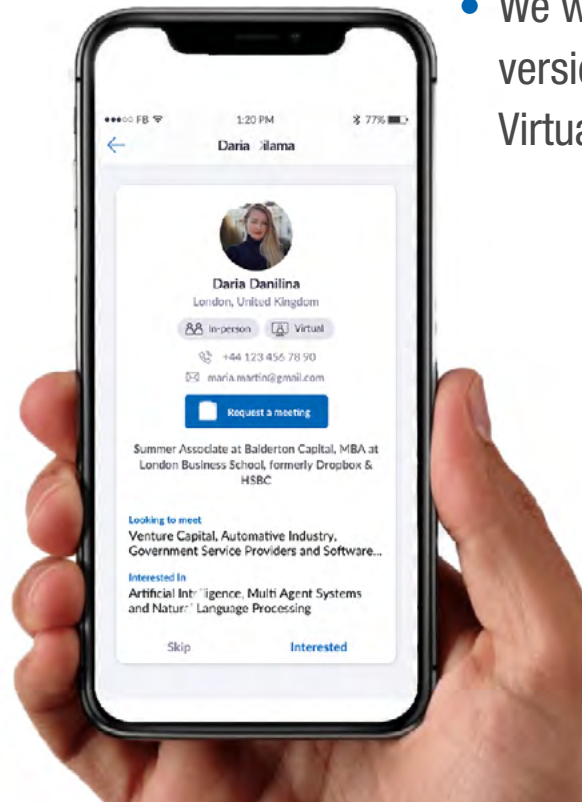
We w
versi
Virtu

•••○○ FB
1:20 PM
77%

Daria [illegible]ilama

Daria Danilina
London, United Kingdom

In-person
Virtual

+44 123 456 78 90
maria.martin@gmail.com

Request a meeting

Summer Associate at Balderton Capital, MBA at London Business School, formerly Dropbox & HSBC

Looking to meet
Venture Capital, Automative Industry, Government Service Providers and Software...

Interested In
Artificial Int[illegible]igence, Multi Agent Systems and Natur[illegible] Language Processing

Skip
Interested